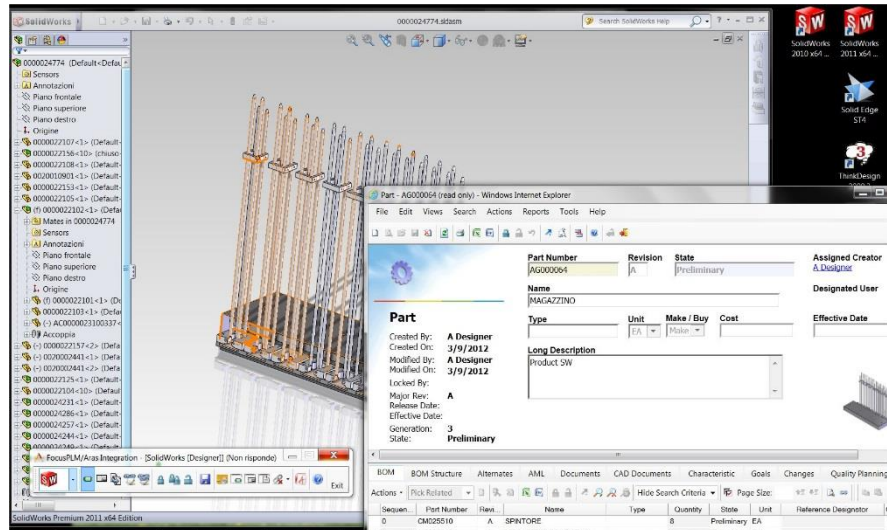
SolidWorks

0000024774.sldasm

Search SolidWorks Help

SolidWorks 2010 x64 ...

SolidWorks 2011 x64 ...

Solid Edge ST4

ThinkDesign

0000024774 (Default<Defau

Sensors

Annotazioni

Piano frontale

Piano superiore

Piano destro

Origine

0000022107<1> (Default-

0000022158<10> (chiuso-

0000022108<1> (Default-

0020010901<1> (Default-

0000022153<1> (Default-

0000022105<1> (Default-

(f) 0000022102<1> (Defa

Mates in 0000024774

Sensors

Annotazioni

Piano frontale

Piano superiore

Piano destro

Origine

(f) 0000022101<1> (De

0000022103<1> (Defa

(-) AC0000023100337<

Accoppia

(-) 0000022157<2> (Defa

(-) 0020002441<1> (Defa

(-) 0020002441<2> (Defa

0000022125<1> (Default-

0000022104<10> (Defaul

0000024231<1> (Default-

0000024286<1> (Default-

0000024257<1> (Default-

0000024244<1> (Default-

FocusPLM/Aras Integration - [SolidWorks [Designer]] (Non risponde)

Exit

SolidWorks Premium 2011 x64 Edition

Part - AG000064 (read only) - Windows Internet Explorer

File Edit Views Search Actions Reports Tools Help

Part

Part Number
AG000064

Revision
A

State
Preliminary

Assigned Creator
A Designer

Designated User

Name
MAGAZZINO

Type

Unit
EA

Make / Buy
Make

Cost

Effective Date

Created By: A Designer
Created On: 3/9/2012
Modified By: A Designer
Modified On: 3/9/2012
Locked By:
Major Rev: A
Release Date:
Effective Date:
Generation: 3
State: Preliminary

Long Description
Product SW

BOM | BOM Structure | Alternates | AML | Documents | CAD Documents | Characteristic | Goals | Changes | Quality Planning

Actions · Pick Related · Hide Search Criteria · Page Size:

| Sequen... | Part Number | Revi... | Name | Type | Quantity | State | Unit | Reference Designator |
|---|---|---|---|---|---|---|---|---|
| 0 | CM025510 | A | SPINTORE | | 8 | Preliminary | EA | |